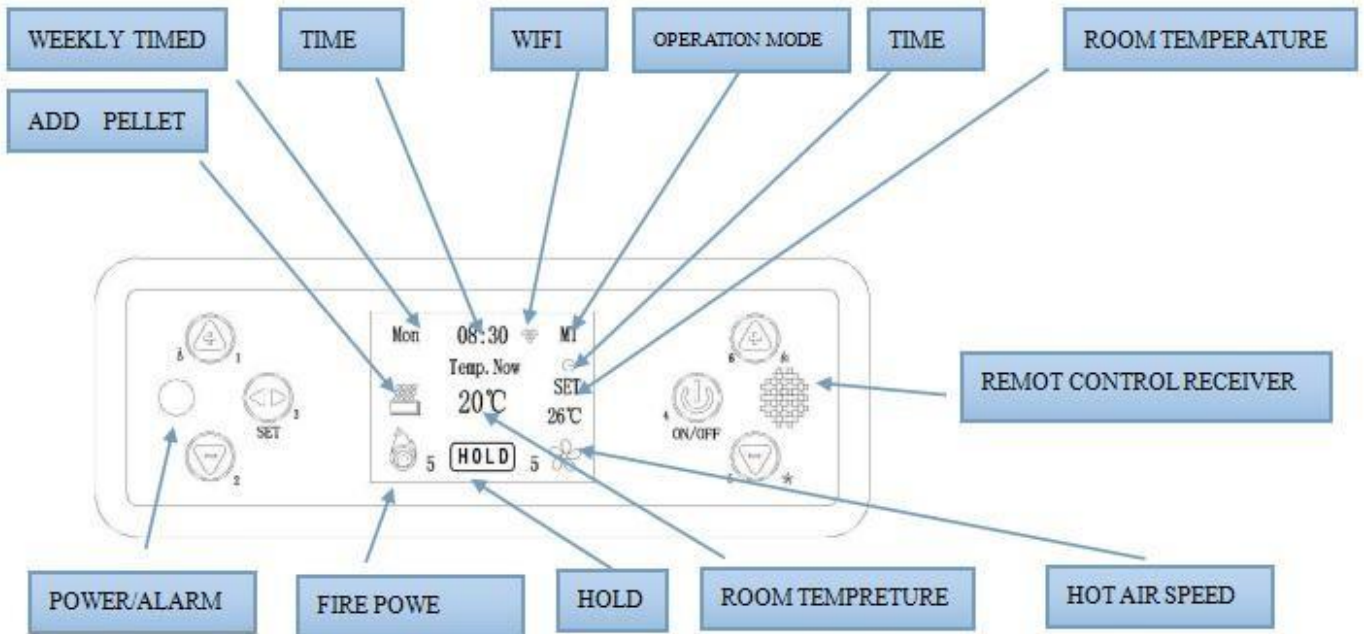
WEEKLY TIMED

TIME

WIFI

OPERATION MODE

TIME

ROOM TEMPERATURE

ADD PELLET

Mon 08:30 M1

Temp. Now

SET

20℃

26℃

5 HOLD 5

1

3

SET

2

4

ON/OFF

REMOT CONTROL RECEIVER

POWER/ALARM

FIRE POWE

HOLD

ROOM TEMPRETURE

HOT AIR SPEED